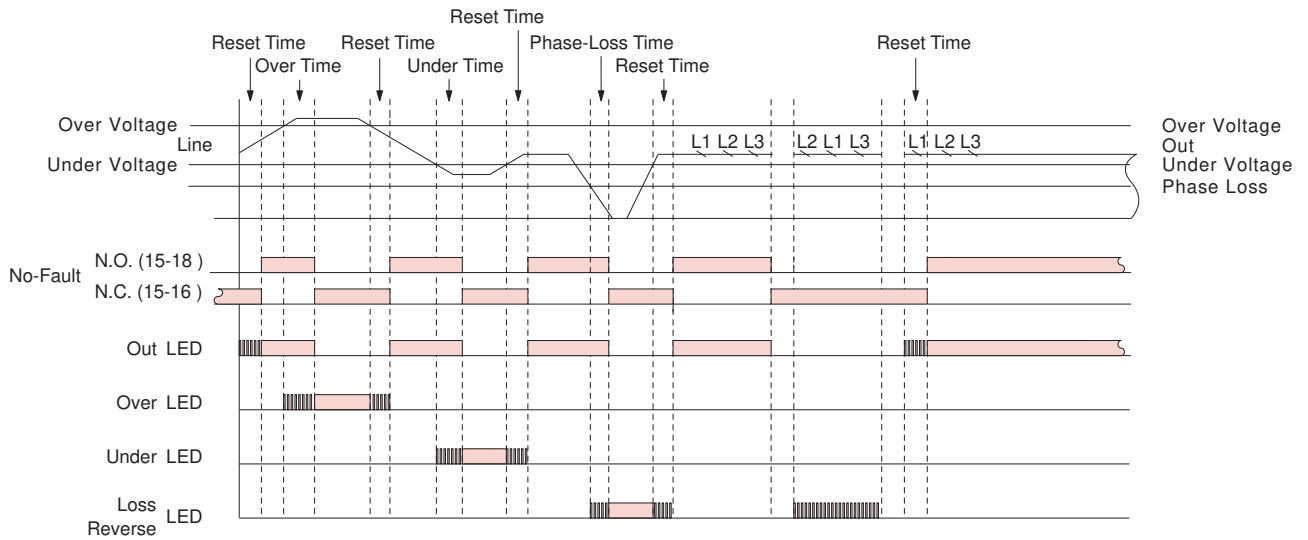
Reset Time
Reset Time
Over Time
Reset Time
Under Time
Phase-Loss Time
Reset Time
Reset Time

Over Voltage
Line
Under Voltage

L1 L2 L3
L2 L1 L3
L1 L2 L3

Over Voltage
Out
Under Voltage
Phase Loss

No-Fault
N.O. (15-18 )
N.C. (15-16 )

Out LED

Over LED

Under LED

Loss
Reverse
LED